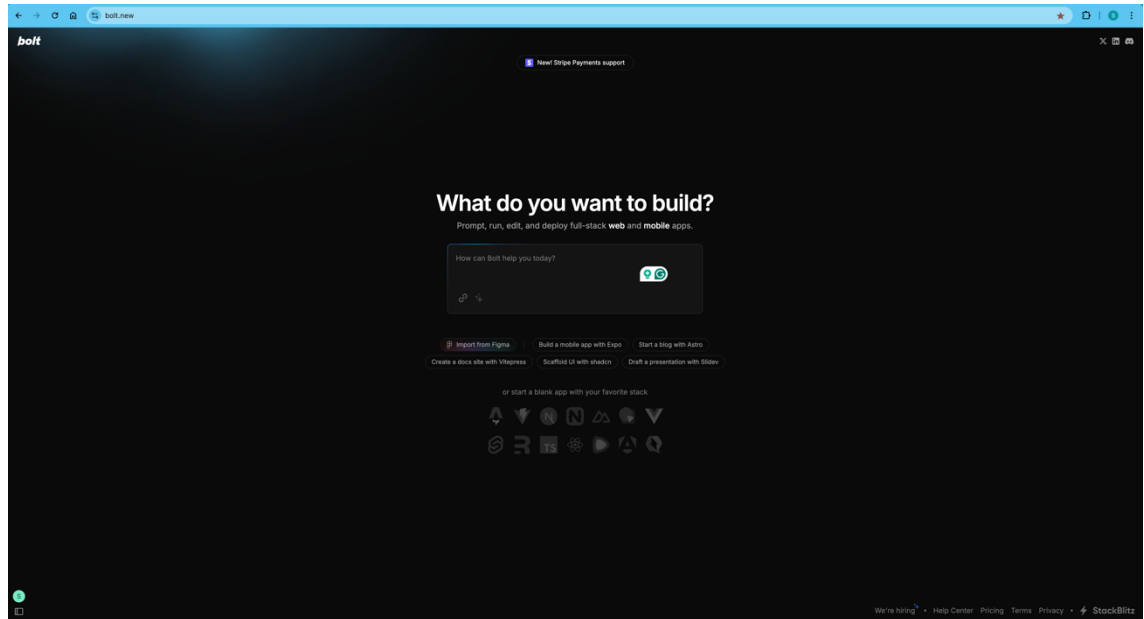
bolt.new

bolt

S New! Stripe Payments support

What do you want to build?

Prompt, run, edit, and deploy full-stack **web** and **mobile** apps.

How can Bolt help you today?

Import from Figma | Build a mobile app with Expo | Start a blog with Astro
Create a docs site with Vitepress | Scaffold UI with shadcn | Draft a presentation with Slidev

or start a blank app with your favorite stack

TS

We're hiring • Help Center Pricing Terms Privacy • StackBlitz